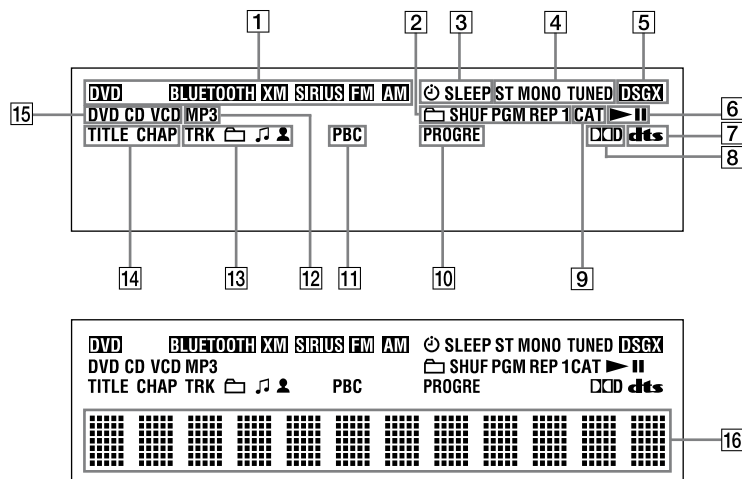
1 2 3 4 5

DVD BLUETOOTH XM SIRIUS FM AM

SLEEP ST MONO TUNED DSGX

15 DVD CD VCD MP3

SHUF PGM REP 1 CAT ►II 6

TITLE CHAP TRK ♫

PBC

PROGRE

DD dts 7

8

14 13 12 11 10 9

DVD BLUETOOTH XM SIRIUS FM AM SLEEP ST MONO TUNED DSGX

DVD CD VCD MP3 SHUF PGM REP 1CAT ►II

TITLE CHAP TRK ♫ PBC PROGRE DD dts

16